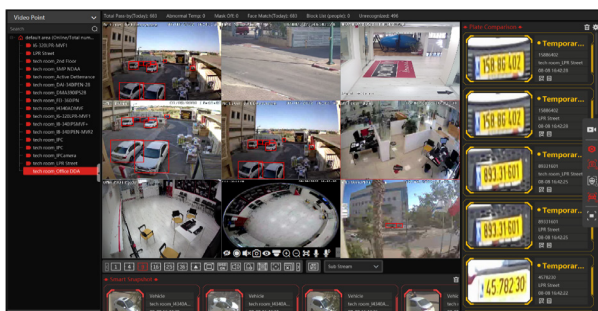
Video Point

Search

default area (Online/Total num...
3E-320LPR-NMF1
LPR Street
tech room_2nd Floor
tech room_5MP NDAA
tech room_Active Deterrence
tech room_DAI 348IPEN-Z8
tech room_DBAS398IP52R
tech room_FD-3G0PN
tech room_4K46AOMNF
tech room_IE-320LPR-NMF1
tech room_IE-540IPSMFU
tech room_IB-340IPEN-MW2
tech room_IPC
tech room_IPC
tech room_IPCamera
tech room_LPR Street
tech room_Office DDA

Total Pass-by(Today): 663 Abnormal Temp: 0 Mask Off: 0 Face Match(Today): 683 Block List (people): 0 Unrecognized: 496

Sub Stream

Smart Snapshot

Vehicle
tech room_143404...

Vehicle
tech room_143404...

Vehicle
tech room_143404...

Vehicle
tech room_143404...

Vehicle
tech room_143404...

Plate Comparison

158 86 402
Temporar...
15886402
tech room_LPR Street
08-08 16:43:09

158 86 402
Temporar...
15886402
tech room_LPR Street
08-08 16:42:24

893 31 601
Temporar...
89331601
tech room_LPR Street
08-08 16:42:21

893 31 601
Temporar...
89331601
tech room_LPR Street
08-08 16:42:05

45 782 30
Temporar...
4578230
tech room_LPR Street
08-08 16:42:02